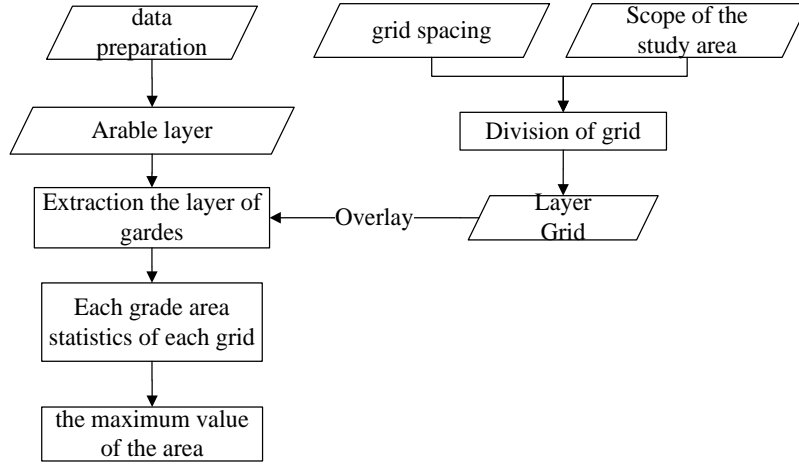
data preparation

grid spacing

Scope of the study area

Arable layer

Division of grid

Extraction the layer of gardes

Overlay

Layer Grid

Each grade area statistics of each grid

the maximum value of the area